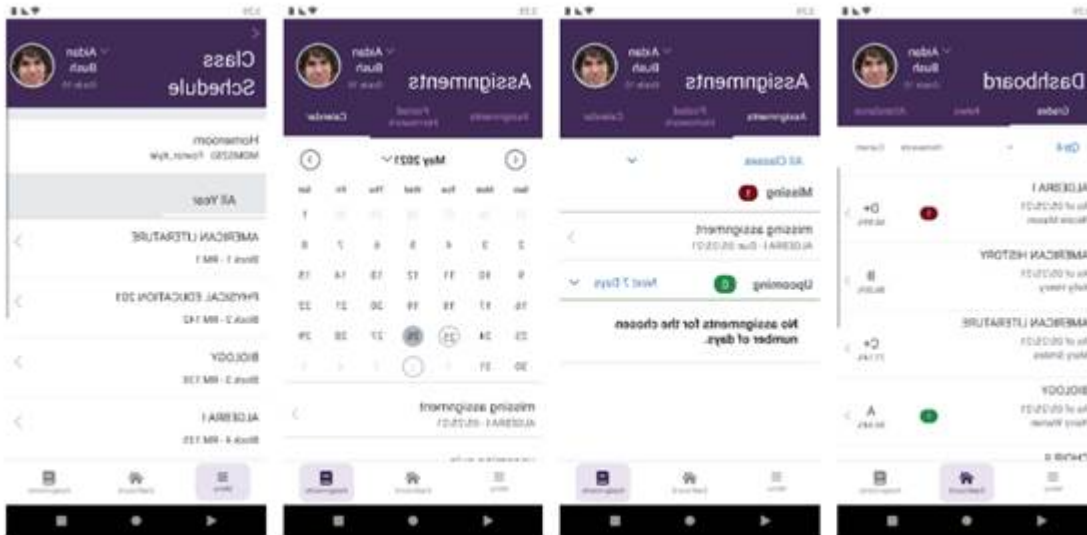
Aidan Bush
Class Schedule

Homeroom

All Year

AMERICAN LITERATURE
Block 1 - RM 1

PHYSICAL EDUCATION 201
Block 2 - RM 142

BIOLOGY
Block 3 - RM 135

ALGEBRA I
Block 4 - RM 135

Aidan Bush
Assignments
Calendar

May 2021

missing assignment
ALGEBRA I

Aidan Bush
Assignments
Assignments

All Classes

Missing 1

missing assignment
ALGEBRA I - Due: 05/25/21

Upcoming 0 Next 7 Days

No assignments for the chosen number of days.

Aidan Bush
Dashboard
Grades

ALGEBRA I
D+

AMERICAN HISTORY
B

AMERICAN LITERATURE
C+

BIOLOGY
A